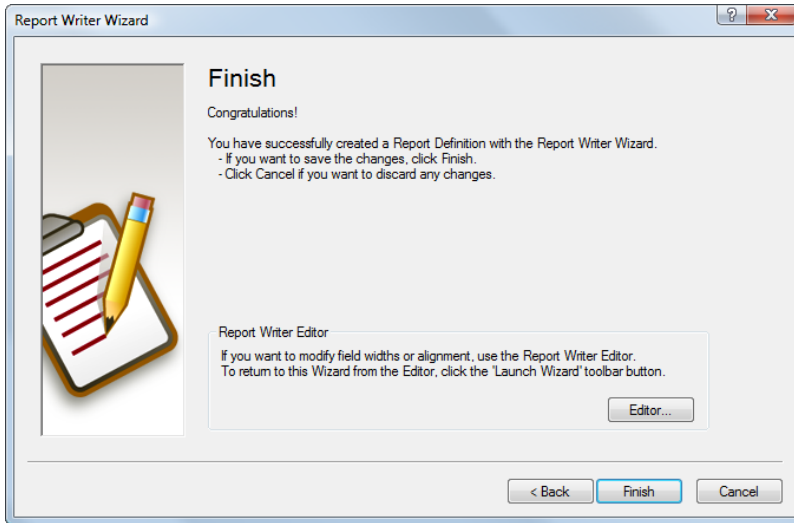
Report Writer Wizard

?

Finish

Congratulations!

You have successfully created a Report Definition with the Report Writer Wizard.
- If you want to save the changes, click Finish.
- Click Cancel if you want to discard any changes.

Report Writer Editor

If you want to modify field widths or alignment, use the Report Writer Editor.
To return to this Wizard from the Editor, click the 'Launch Wizard' toolbar button.

Editor...

< Back

Finish

Cancel